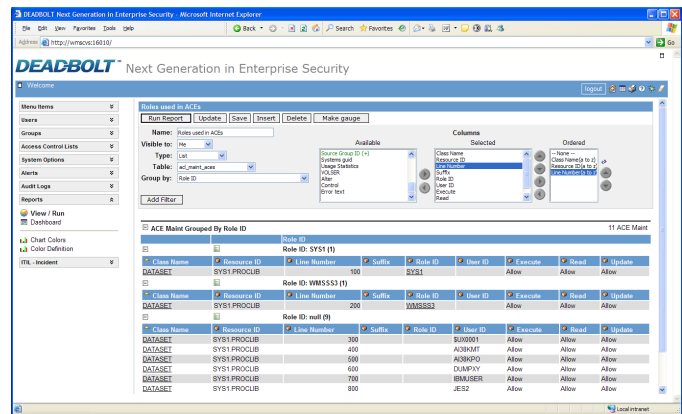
DEADBOLT Next Generation in Enterprise Security - Microsoft Internet Explorer

File Edit View Favorites Tools Help

Back Search Favorites

Address http://wmscvs:16010/ Go

DEADBOLT™ Next Generation in Enterprise Security

Welcome

logout

Menu Items
Users
Groups
Access Control Lists
System Options
Alerts
Audit Logs
Reports
View / Run
Dashboard
Chart Colors
Color Definition
ITIL - Incident

Roles used in ACEs

Run Report Update Save Insert Delete Make gauge

Name: Roles used in ACEs
Visible to: Me
Type: List
Table: acl_maint_aces
Group by: Role ID

Add Filter

Columns

Available
Source Group ID (+)
Systems guid
Usage Statistics
VOLSER
Alter
Control
Error text

Selected
Class Name
Resource ID
Line Number
Suffix
Role ID
User ID
Execute
Read

Ordered
-- None --
Class Name(a to z)
Resource ID(a to z)
Line Number(a to z)

ACE Maint Grouped By Role ID 11 ACE Maint

Role ID

Role ID: SYS1 (1)

| Class Name | Resource ID | Line Number | Suffix | Role ID | User ID | Execute | Read | Update |
|---|---|---|---|---|---|---|---|---|
| DATASET | SYS1.PROCLIB | 100 | | SYS1 | | Allow | Allow | Allow |

Role ID: WMSSS3 (1)

| Class Name | Resource ID | Line Number | Suffix | Role ID | User ID | Execute | Read | Update |
|---|---|---|---|---|---|---|---|---|
| DATASET | SYS1.PROCLIB | 200 | | WMSSS3 | | Allow | Allow | Allow |

Role ID: null (9)

| Class Name | Resource ID | Line Number | Suffix | Role ID | User ID | Execute | Read | Update |
|---|---|---|---|---|---|---|---|---|
| DATASET | SYS1.PROCLIB | 300 | | | $UX0001 | Allow | Allow | Allow |
| DATASET | SYS1.PROCLIB | 400 | | | AI38KMT | Allow | Allow | Allow |
| DATASET | SYS1.PROCLIB | 500 | | | AI38KPO | Allow | Allow | Allow |
| DATASET | SYS1.PROCLIB | 600 | | | DUMPXY | Allow | Allow | Allow |
| DATASET | SYS1.PROCLIB | 700 | | | IBMUSER | Allow | Allow | Allow |
| DATASET | SYS1.PROCLIB | 800 | | | JES2 | Allow | Allow | Allow |

Local intranet